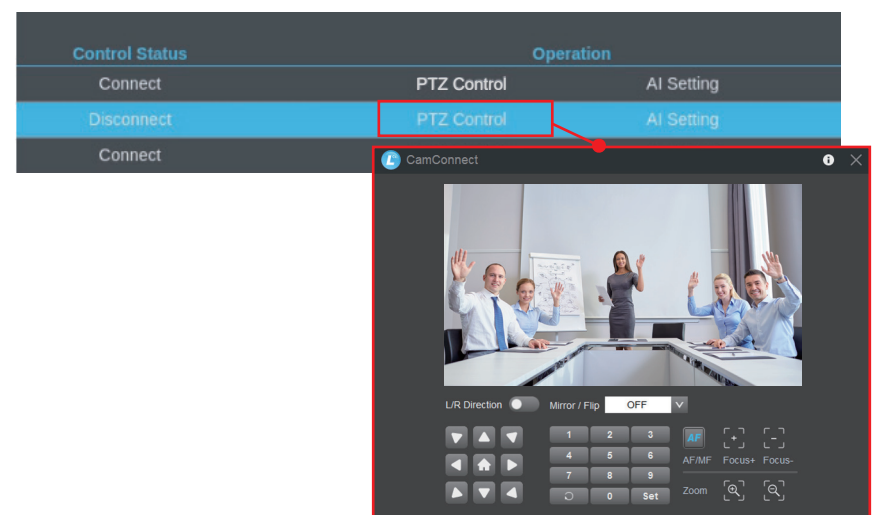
Control Status

Operation

Connect

PTZ Control

AI Setting

Disconnect

PTZ Control

AI Setting

Connect

CamConnect

L/R Direction

Mirror / Flip

OFF

1
2
3
4
5
6
7
8
9
0
Set

AF

AF/MF

Focus+

Focus-

Zoom